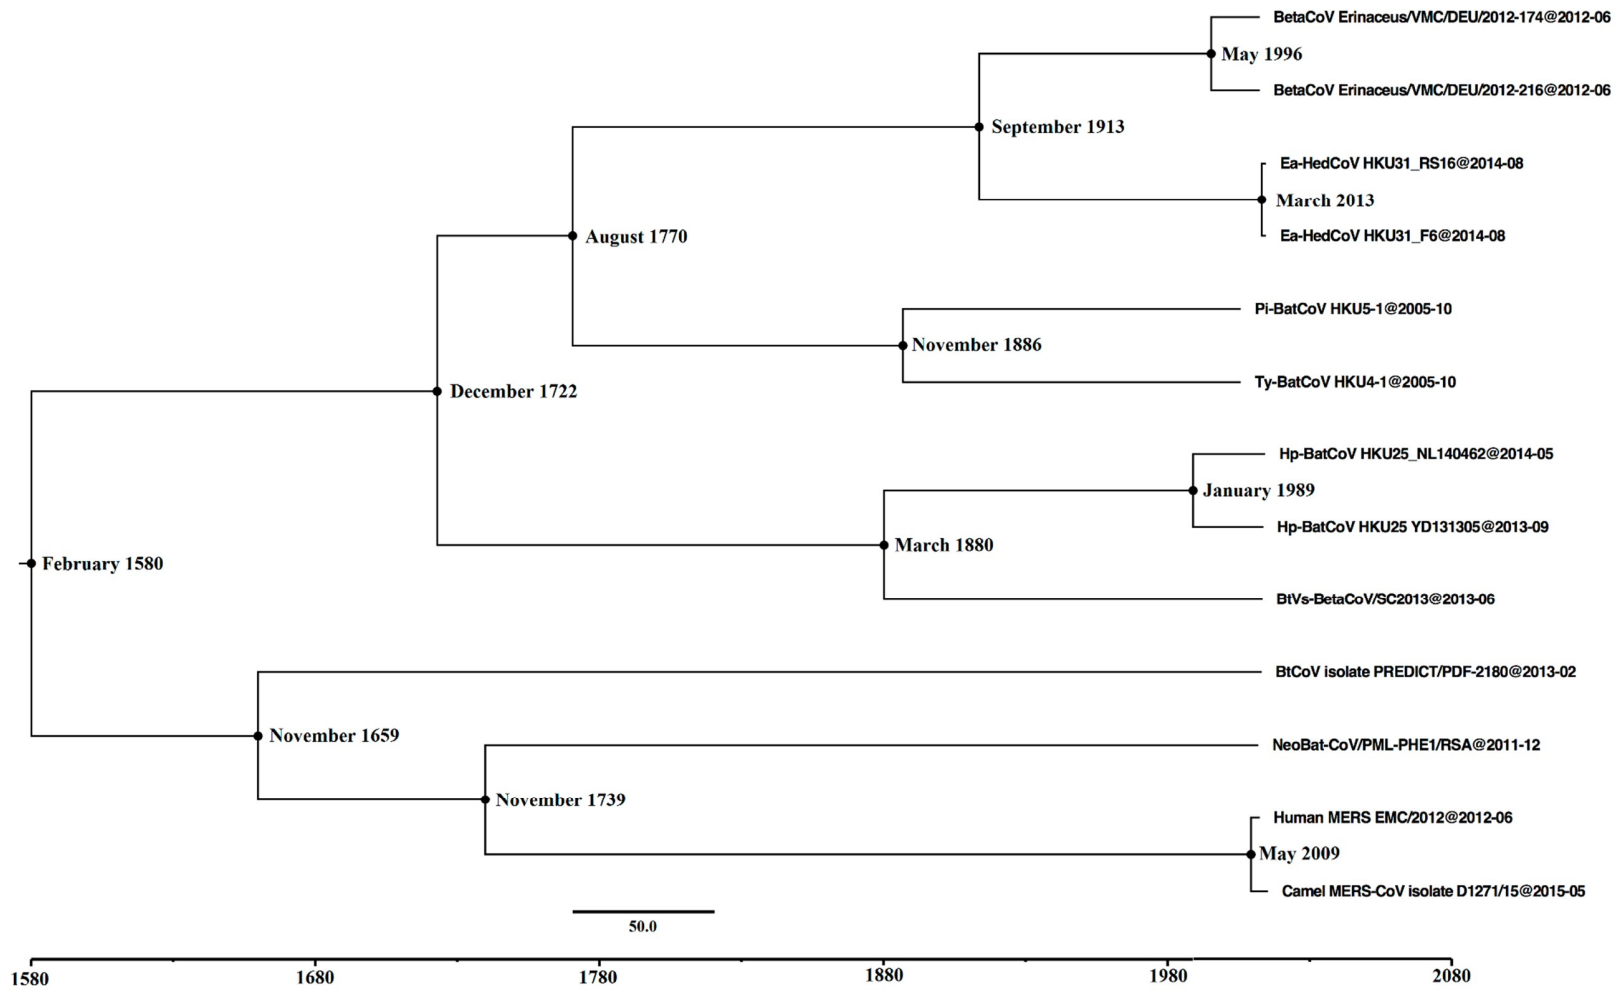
BetaCoV Erinaceus/VMC/DEU/2012-174@2012-06
May 1996
BetaCoV Erinaceus/VMC/DEU/2012-216@2012-06
September 1913
Ea-HedCoV HKU31_RS16@2014-08
March 2013
Ea-HedCoV HKU31_F6@2014-08
August 1770
Pi-BatCoV HKU5-1@2005-10
November 1886
Ty-BatCoV HKU4-1@2005-10
December 1722
Hp-BatCoV HKU25_NL140462@2014-05
January 1989
Hp-BatCoV HKU25 YD131305@2013-09
February 1580
March 1880
BtVs-BetaCoV/SC2013@2013-06
BtCoV isolate PREDICT/PDF-2180@2013-02
November 1659
NeoBat-CoV/PML-PHE1/RSA@2011-12
November 1739
Human MERS EMC/2012@2012-06
May 2009
Camel MERS-CoV isolate D1271/15@2015-05
50.0
1580
1680
1780
1880
1980
2080